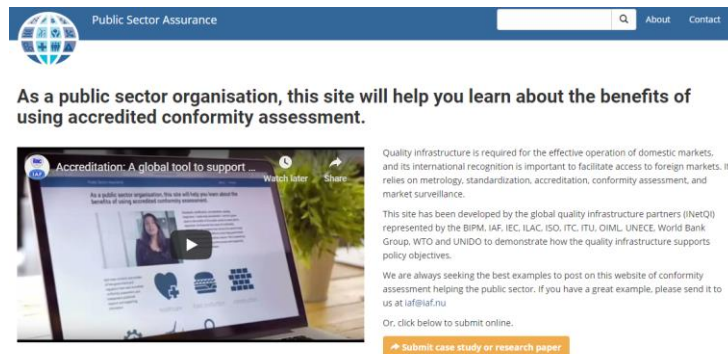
Public Sector Assurance

About Contact

As a public sector organisation, this site will help you learn about the benefits of using accredited conformity assessment.

Accreditation: A global tool to support ...

Watch later

Share

As a public sector organisation, this site will help you learn about the benefits of using accredited conformity assessment.

Quality infrastructure is required for the effective operation of domestic markets, and its international recognition is important to facilitate access to foreign markets. It relies on metrology, standardization, accreditation, conformity assessment, and market surveillance.

This site has been developed by the global quality infrastructure partners (INetQI) represented by the BIPM, IAF, IEC, ILAC, ISO, ITC, ITU, OIML, UNECE, World Bank Group, WTO and UNIDO to demonstrate how the quality infrastructure supports policy objectives.

We are always seeking the best examples to post on this website of conformity assessment helping the public sector. If you have a great example, please send it to us at iaf@iaf.nu

Or, click below to submit online.

Submit case study or research paper